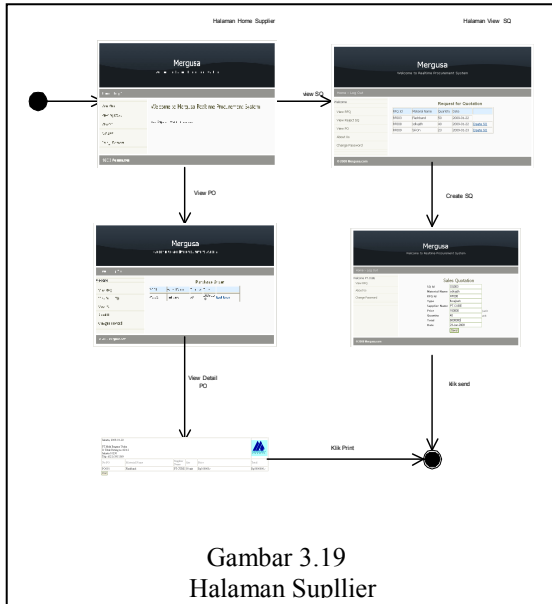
Halaman Home Supplier

Halaman View SQ

Mergusa

Welcome to Mergusa Realtime Procurement System

View SQ

Mergusa

Welcome to Realtime Procurement System

Request for Quotation

View PO

Create SQ

Mergusa

Purchase Order

Mergusa

Welcome to Realtime Procurement System

Sales Quotation

View Detail PO

klik send

Klik Print

Gambar 3.19
Halaman Supllier